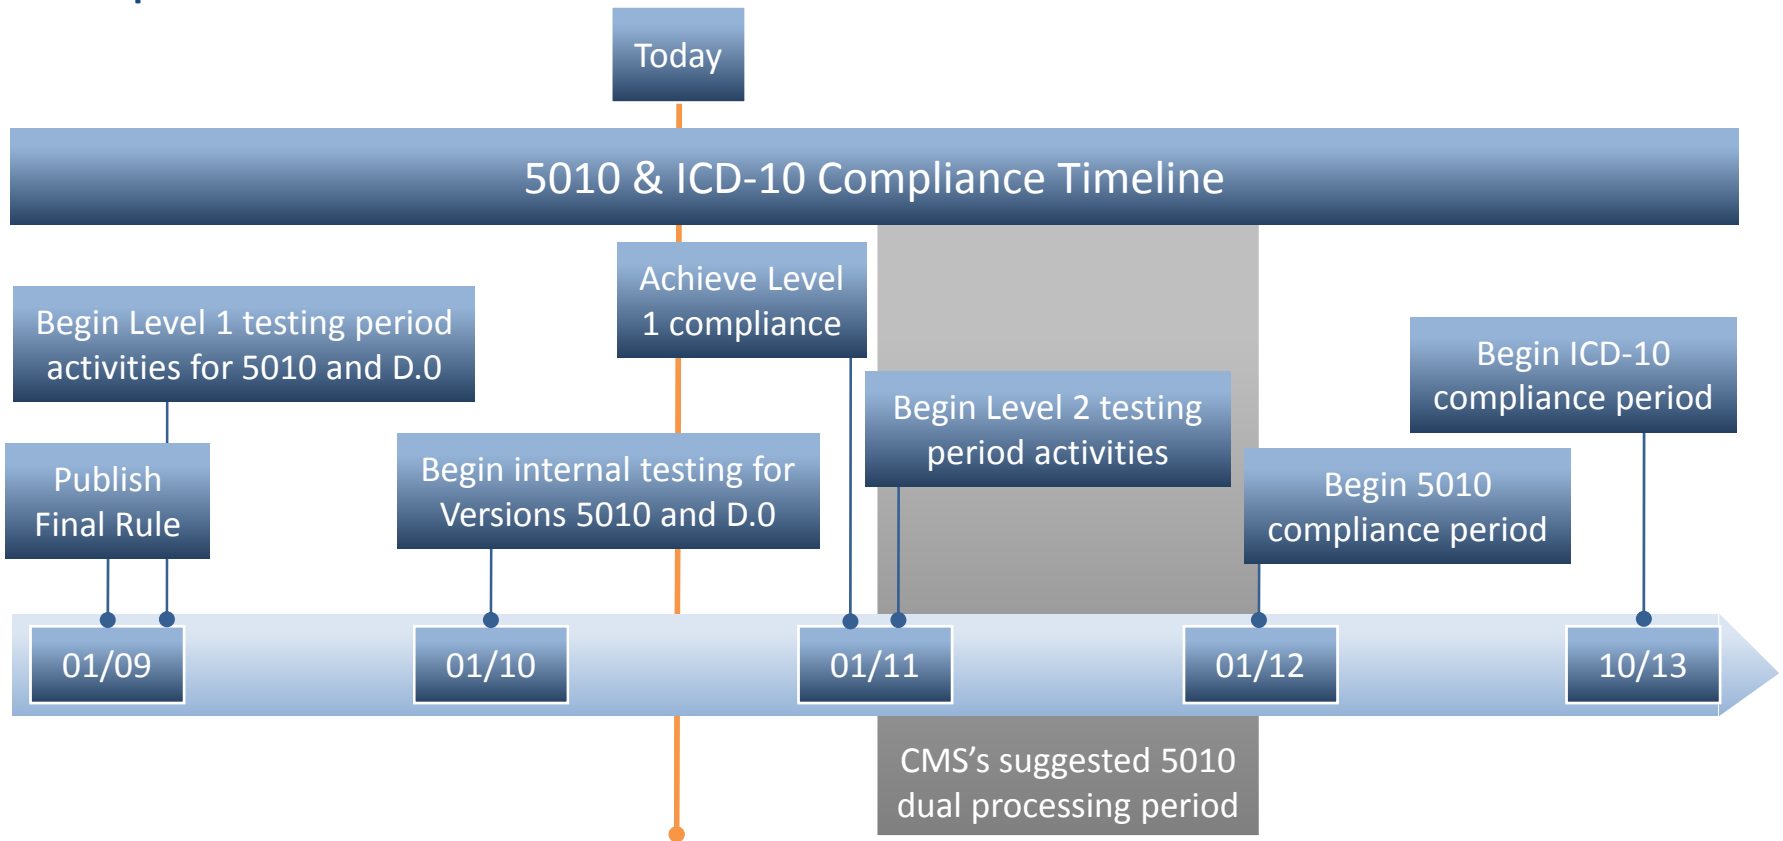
Today

5010 & ICD-10 Compliance Timeline

Begin Level 1 testing period activities for 5010 and D.0

Achieve Level 1 compliance

Begin ICD-10 compliance period

Begin Level 2 testing period activities

Publish Final Rule

Begin internal testing for Versions 5010 and D.0

Begin 5010 compliance period

01/09

01/10

01/11

01/12

10/13

CMS's suggested 5010 dual processing period